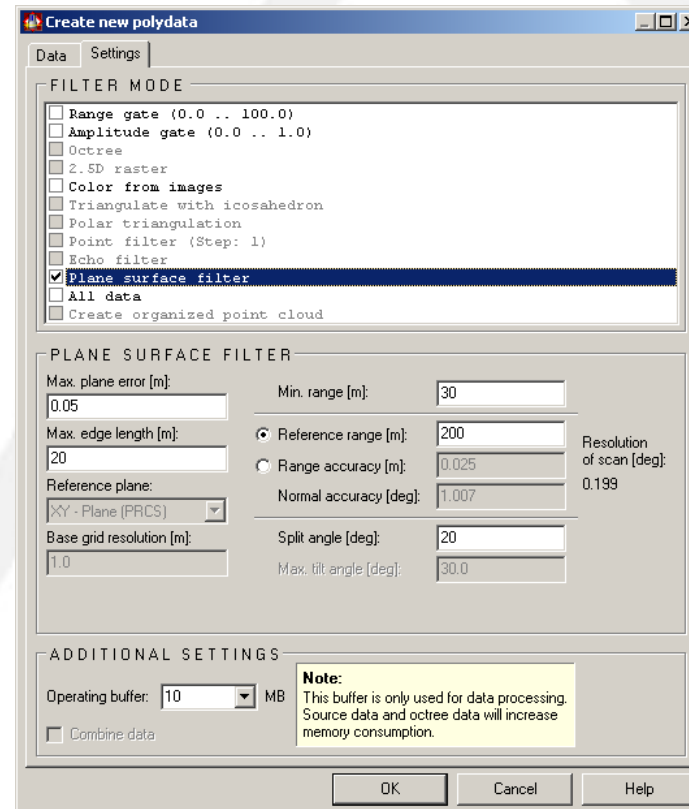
Create new polydata

Data | Settings

FILTER MODE

Range gate (0.0 .. 100.0)
Amplitude gate (0.0 .. 1.0)
Octree
2.5D raster
Color from images
Triangulate with icosahedron
Polar triangulation
Point filter (Step: 1)
Echo filter
Plane surface filter
All data
Create organized point cloud

PLANE SURFACE FILTER

Max. plane error [m]:
0.05

Max. edge length [m]:
20

Reference plane:
XY - Plane (PRCS)

Base grid resolution [m]:
1.0

Min. range [m]: 30

Reference range [m]: 200

Range accuracy [m]: 0.025

Normal accuracy [deg]: 1.007

Split angle [deg]: 20

Max. tilt angle [deg]: 30.0

Resolution of scan [deg]:
0.199

ADDITIONAL SETTINGS

Operating buffer: 10 MB

Combine data

Note:
This buffer is only used for data processing. Source data and octree data will increase memory consumption.

OK | Cancel | Help